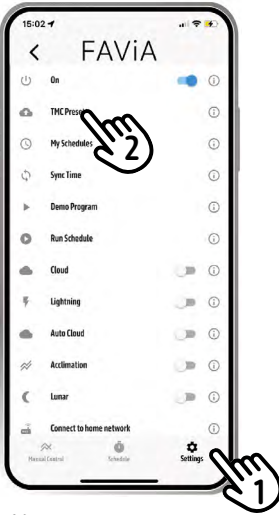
15:02

<

FAViA

On

TMC Prese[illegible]

2

My Schedules

Sync Time

Demo Program

Run Schedule

Cloud

Lightning

Auto Cloud

Acclimation

Lunar

Connect to home network

Manual Control

Schedule

Settings

1